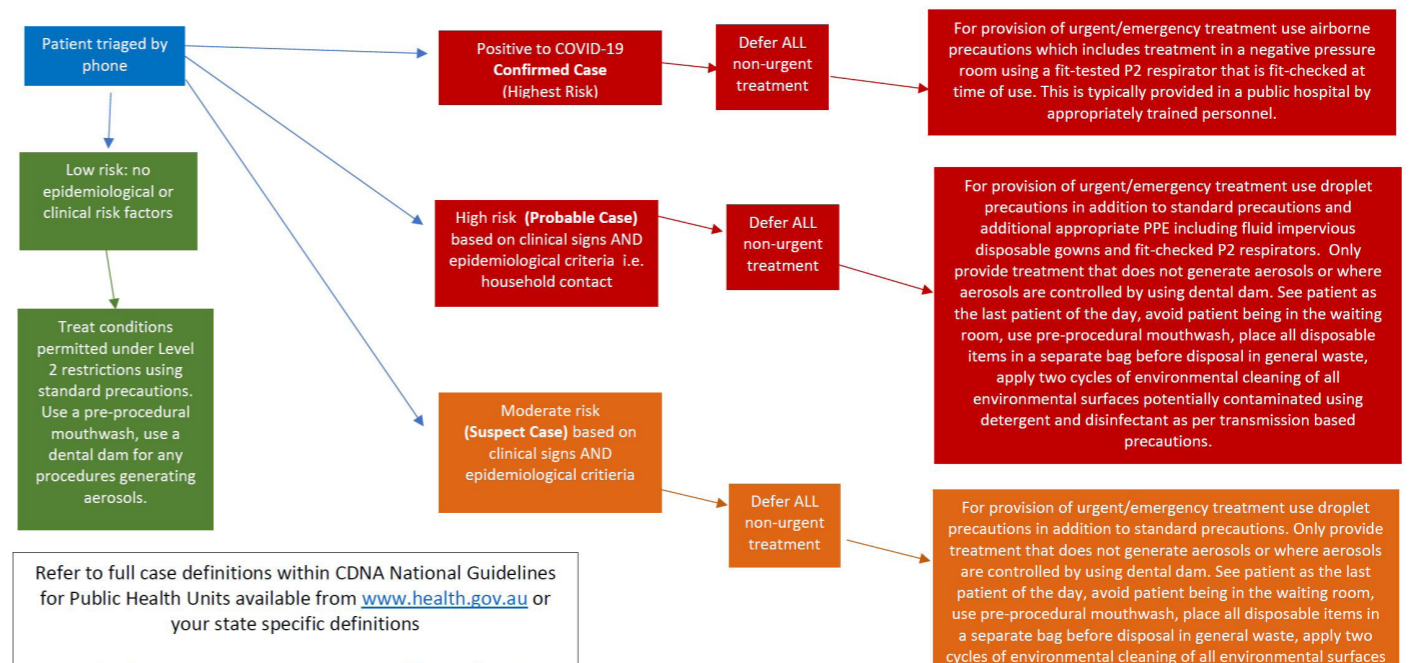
Patient triaged by phone

Positive to COVID-19
**Confirmed Case**
(Highest Risk)

Defer ALL non-urgent treatment

For provision of urgent/emergency treatment use airborne precautions which includes treatment in a negative pressure room using a fit-tested P2 respirator that is fit-checked at time of use. This is typically provided in a public hospital by appropriately trained personnel.

Low risk: no epidemiological or clinical risk factors

High risk **(Probable Case)** based on clinical signs AND epidemiological criteria i.e. household contact

Defer ALL non-urgent treatment

For provision of urgent/emergency treatment use droplet precautions in addition to standard precautions and additional appropriate PPE including fluid impervious disposable gowns and fit-checked P2 respirators. Only provide treatment that does not generate aerosols or where aerosols are controlled by using dental dam. See patient as the last patient of the day, avoid patient being in the waiting room, use pre-procedural mouthwash, place all disposable items in a separate bag before disposal in general waste, apply two cycles of environmental cleaning of all environmental surfaces potentially contaminated using detergent and disinfectant as per transmission based precautions.

Treat conditions permitted under Level 2 restrictions using standard precautions. Use a pre-procedural mouthwash, use a dental dam for any procedures generating aerosols.

Moderate risk **(Suspect Case)** based on clinical signs AND epidemiological critieria

Defer ALL non-urgent treatment

For provision of urgent/emergency treatment use droplet precautions in addition to standard precautions. Only provide treatment that does not generate aerosols or where aerosols are controlled by using dental dam. See patient as the last patient of the day, avoid patient being in the waiting room, use pre-procedural mouthwash, place all disposable items in a separate bag before disposal in general waste, apply two cycles of environmental cleaning of all environmental surfaces

Refer to full case definitions within CDNA National Guidelines for Public Health Units available from www.health.gov.au or your state specific definitions